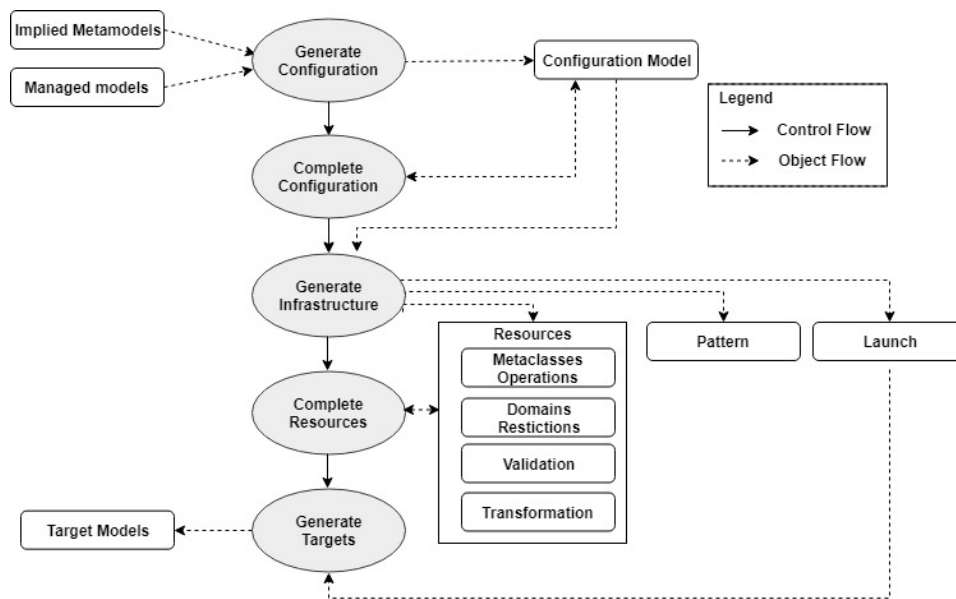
Implied Metamodels

Managed models

Generate Configuration

Configuration Model

Legend

Control Flow

Object Flow

Complete Configuration

Generate Infrastructure

Resources

Metaclasses Operations

Domains Restictions

Validation

Transformation

Pattern

Launch

Complete Resources

Generate Targets

Target Models